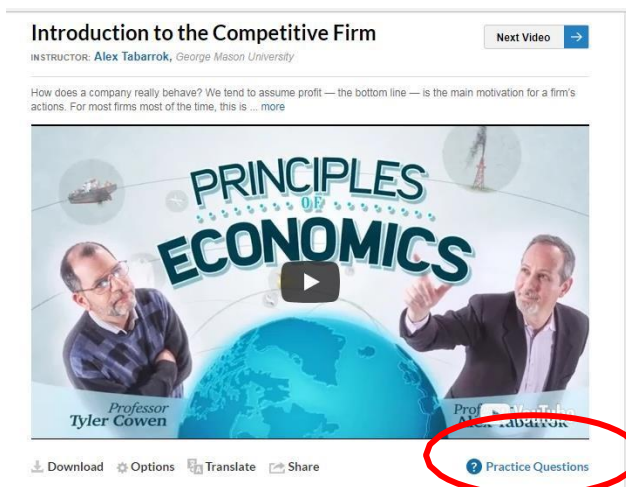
Introduction to the Competitive Firm

INSTRUCTOR: Alex Tabarrok, George Mason University

Next Video

How does a company really behave? We tend to assume profit — the bottom line — is the main motivation for a firm's actions. For most firms most of the time, this is ... more

PRINCIPLES OF ECONOMICS

Professor Tyler Cowen

Prof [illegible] Tabarrok

Download Options Translate Share

Practice Questions